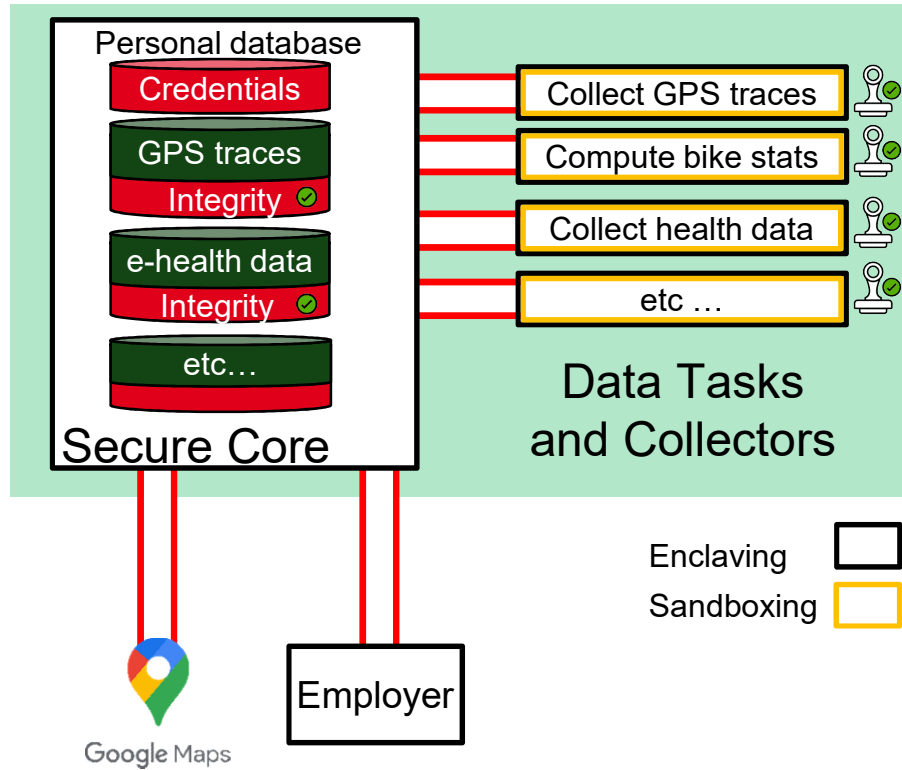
Personal database

Credentials

GPS traces

Integrity

e-health data

Integrity

etc…

Secure Core

Collect GPS traces

Compute bike stats

Collect health data

etc …

Data Tasks and Collectors

Enclaving

Sandboxing

Google Maps

Employer